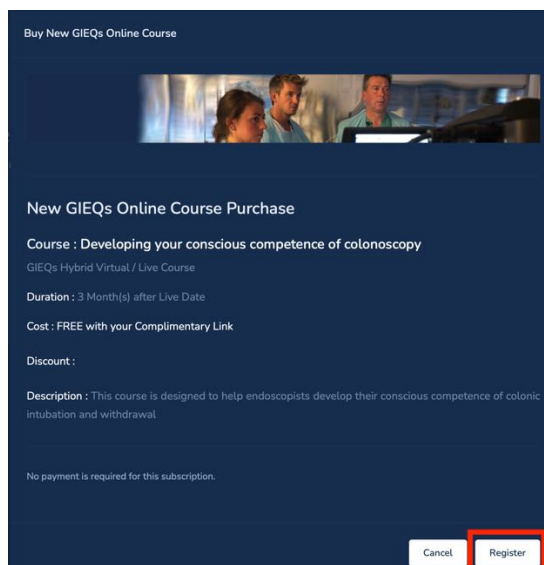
Buy New GIEQs Online Course

New GIEQs Online Course Purchase

Course : Developing your conscious competence of colonoscopy

GIEQs Hybrid Virtual / Live Course

Duration : 3 Month(s) after Live Date

Cost : FREE with your Complimentary Link

Discount :

Description : This course is designed to help endoscopists develop their conscious competence of colonic intubation and withdrawal

No payment is required for this subscription.

Cancel

Register